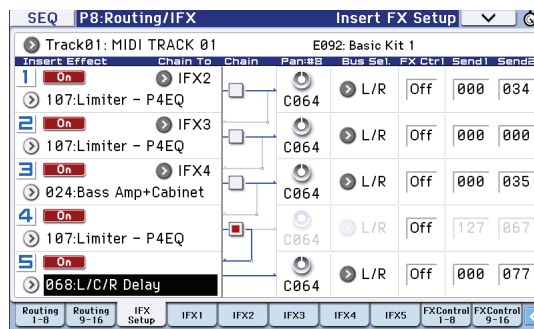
SEQ P8:Routing/IFX Insert FX Setup

Track01: MIDI TRACK 01 E092: Basic Kit 1

| Insert Effect | Chain To | Chain | Pan:#8 | Bus Sel. | FX Ctrl | Send1 | Send2 |
|---|---|---|---|---|---|---|---|
| 1 On 107:Limiter – P4EQ | IFX2 | | C064 | L/R | Off | 000 | 034 |
| 2 On 107:Limiter – P4EQ | IFX3 | | C064 | L/R | Off | 000 | 000 |
| 3 On 024:Bass Amp+Cabinet | IFX4 | | C064 | L/R | Off | 000 | 035 |
| 4 On 107:Limiter – P4EQ | | | C064 | L/R | Off | 127 | 067 |
| 5 On 068:L/C/R Delay | | | C064 | L/R | Off | 000 | 077 |

Routing 1–8 | Routing 9–16 | IFX Setup | IFX1 | IFX2 | IFX3 | IFX4 | IFX5 | FXControl 1–8 | FXControl 9–16